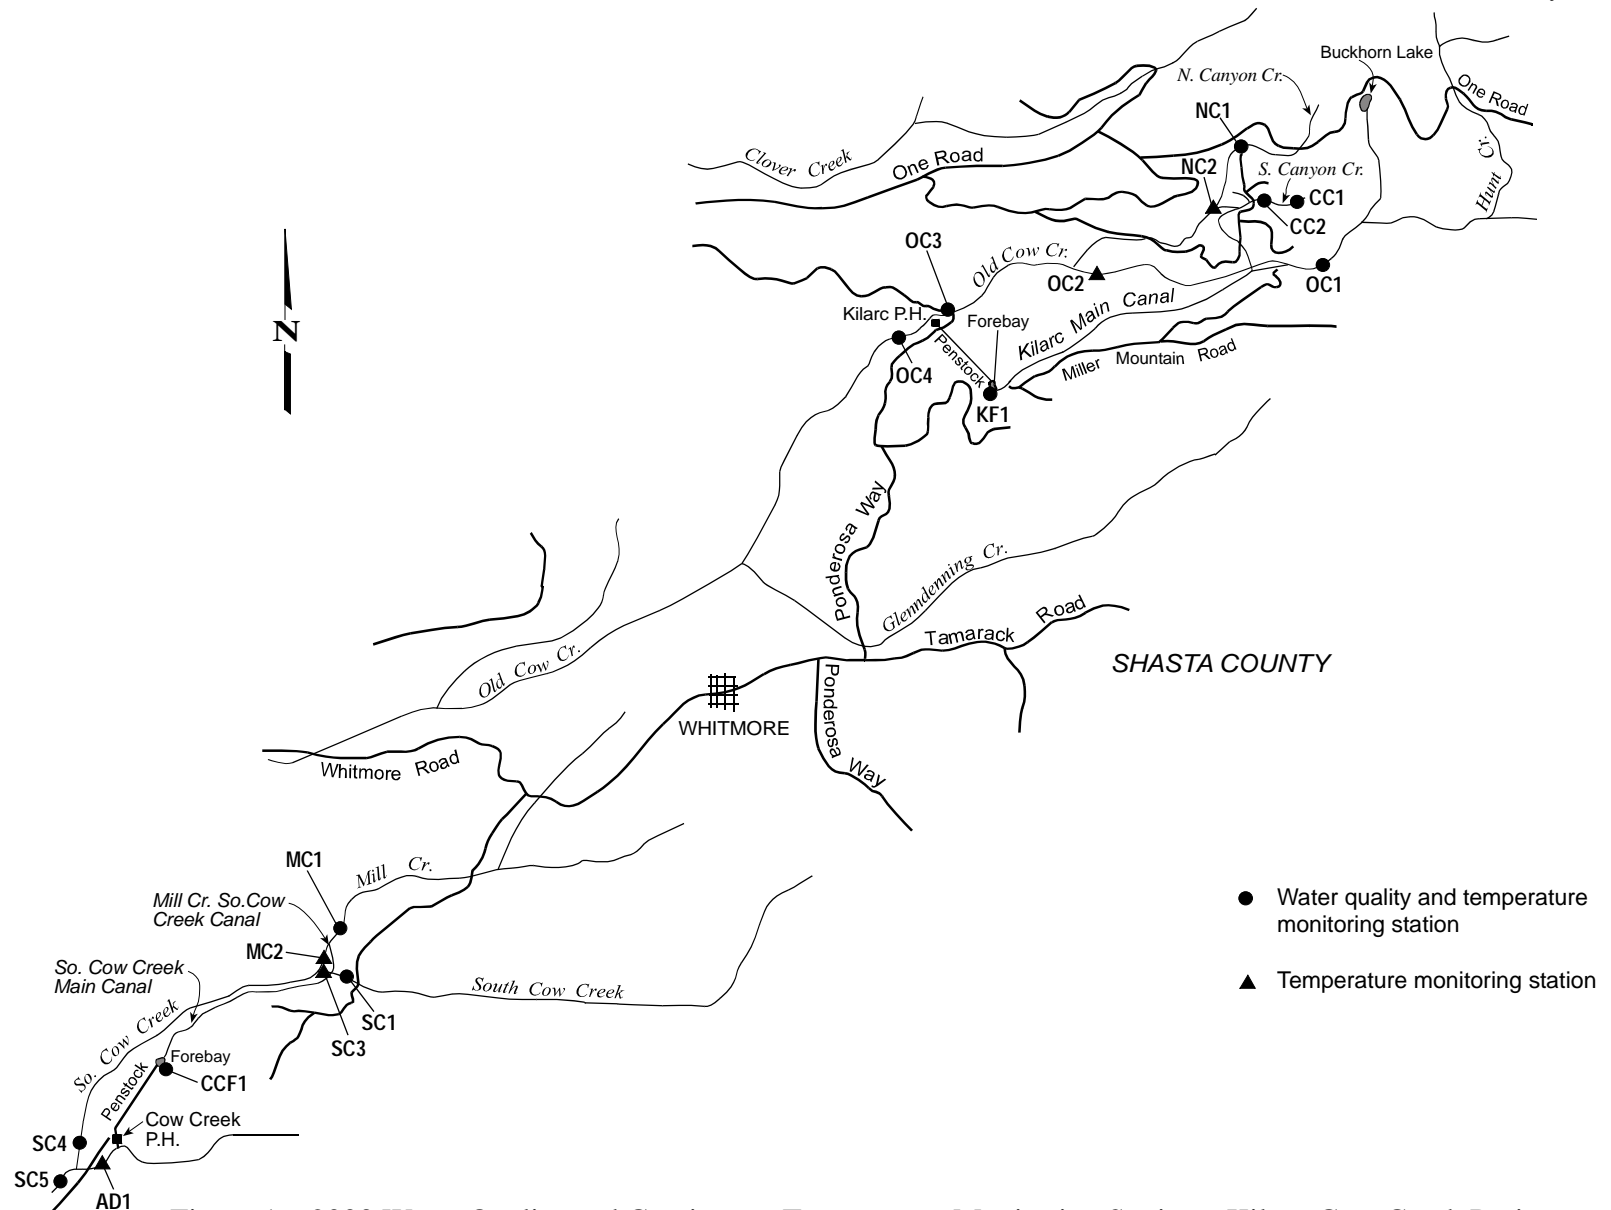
Buckhorn Lake
N. Canyon Cr.
One Road
NC1
Clover Creek
One Road
NC2
S. Canyon Cr.
CC1
CC2
Hunt Cr.
OC3
Old Cow Cr.
OC2
OC1
Kilarc P.H.
Forebay
Kilarc Main Canal
N
OC4
Penstock
Miller Mountain Road
KF1
Ponderosa Way
Glenndenning Cr.
Old Cow Cr.
Tamarack Road
SHASTA COUNTY
WHITMORE
Ponderosa Way
Whitmore Road
MC1
Mill Cr.
Mill Cr. So.Cow Creek Canal
MC2
So. Cow Creek Main Canal
SC1
South Cow Creek
SC3
So. Cow Creek
Penstock
Forebay
CCF1
Cow Creek P.H.
SC4
SC5
AD1
Water quality and temperature monitoring station
Temperature monitoring station
Figure 1. 2002 Water Quality and Continuous Temperature Monitoring Stations, Kilarc-Cow Creek Project